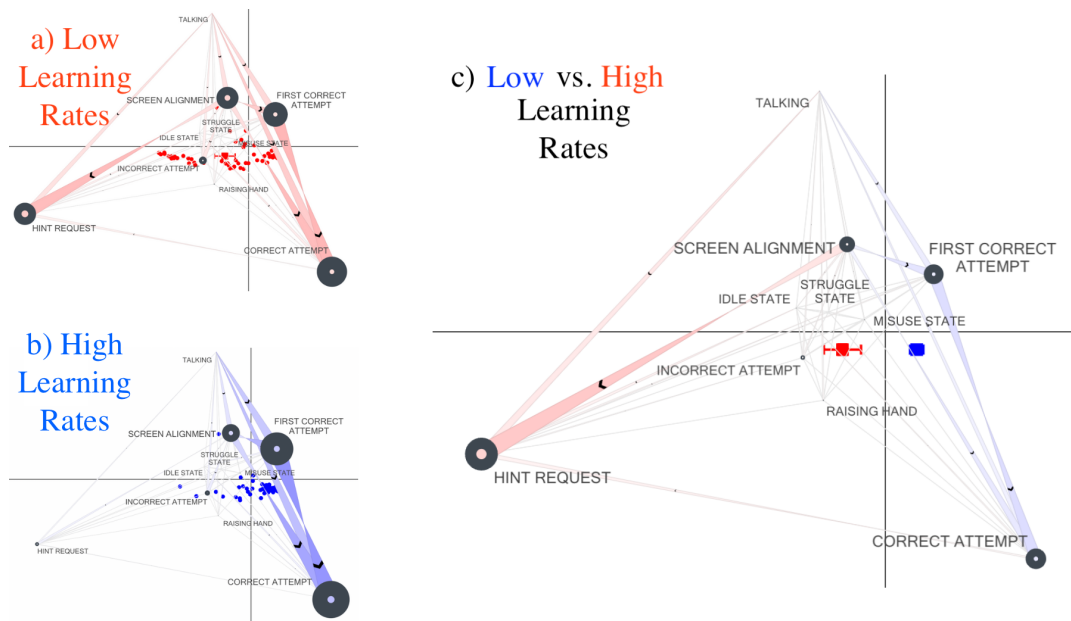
a) Low Learning Rates

TALKING
SCREEN ALIGNMENT
FIRST CORRECT ATTEMPT
STRUGGLE STATE
IDLE STATE
MISUSE STATE
INCORRECT ATTEMPT
RAISING HAND
HINT REQUEST
CORRECT ATTEMPT

b) High Learning Rates

TALKING
SCREEN ALIGNMENT
FIRST CORRECT ATTEMPT
STRUGGLE STATE
IDLE STATE
MISUSE STATE
INCORRECT ATTEMPT
RAISING HAND
HINT REQUEST
CORRECT ATTEMPT

c) Low vs. High Learning Rates

TALKING
SCREEN ALIGNMENT
FIRST CORRECT ATTEMPT
IDLE STATE
STRUGGLE STATE
MISUSE STATE
INCORRECT ATTEMPT
RAISING HAND
HINT REQUEST
CORRECT ATTEMPT